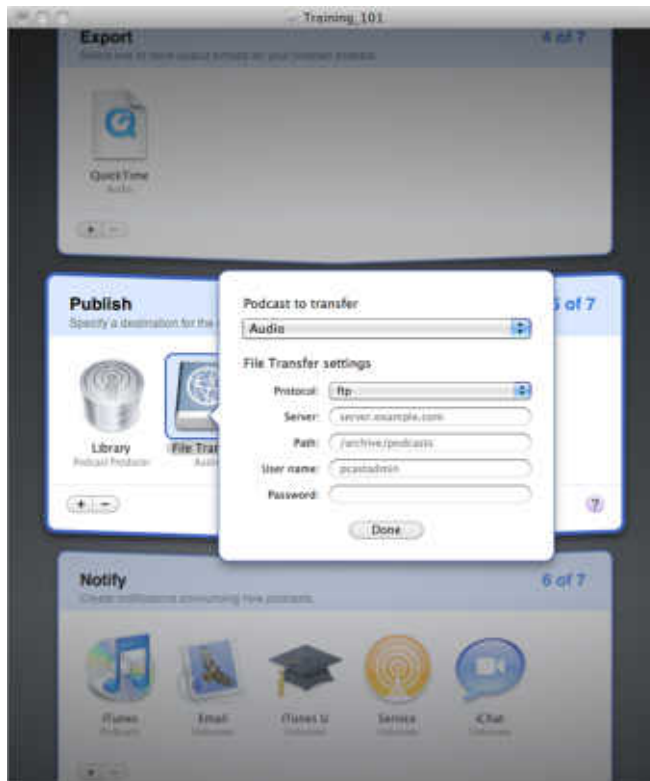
Training_101

Export
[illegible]
4 of 7

QuickTime
Audio

Publish
Specify a destination for the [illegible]
5 of 7

Library
Podcast Producer

File Tra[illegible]
Audi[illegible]

Podcast to transfer
Audio

File Transfer settings
Protocol: ftp
Server: server.example.com
Path: /archive/podcasts
User name: pcastadmin
Password:

Done

Notify
Create notifications announcing new podcasts.
6 of 7

iTunes
Podcasts

Email
Unlimited

iTunes U
Unlimited

Service
Unlimited

iChat
Unlimited